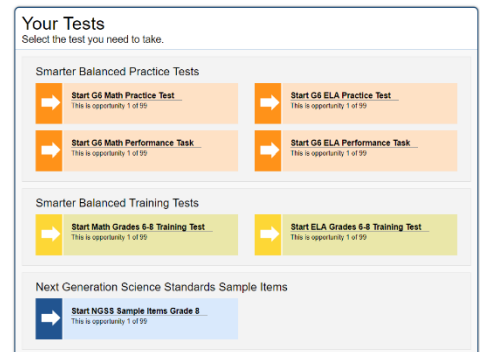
Your Tests
Select the test you need to take.

Smarter Balanced Practice Tests

Start G6 Math Practice Test
This is opportunity 1 of 99

Start G6 ELA Practice Test
This is opportunity 1 of 99

Start G6 Math Performance Task
This is opportunity 1 of 99

Start G6 ELA Performance Task
This is opportunity 1 of 99

Smarter Balanced Training Tests

Start Math Grades 6-8 Training Test
This is opportunity 1 of 99

Start ELA Grades 6-8 Training Test
This is opportunity 1 of 99

Next Generation Science Standards Sample Items

Start NGSS Sample Items Grade 8
This is opportunity 1 of 99